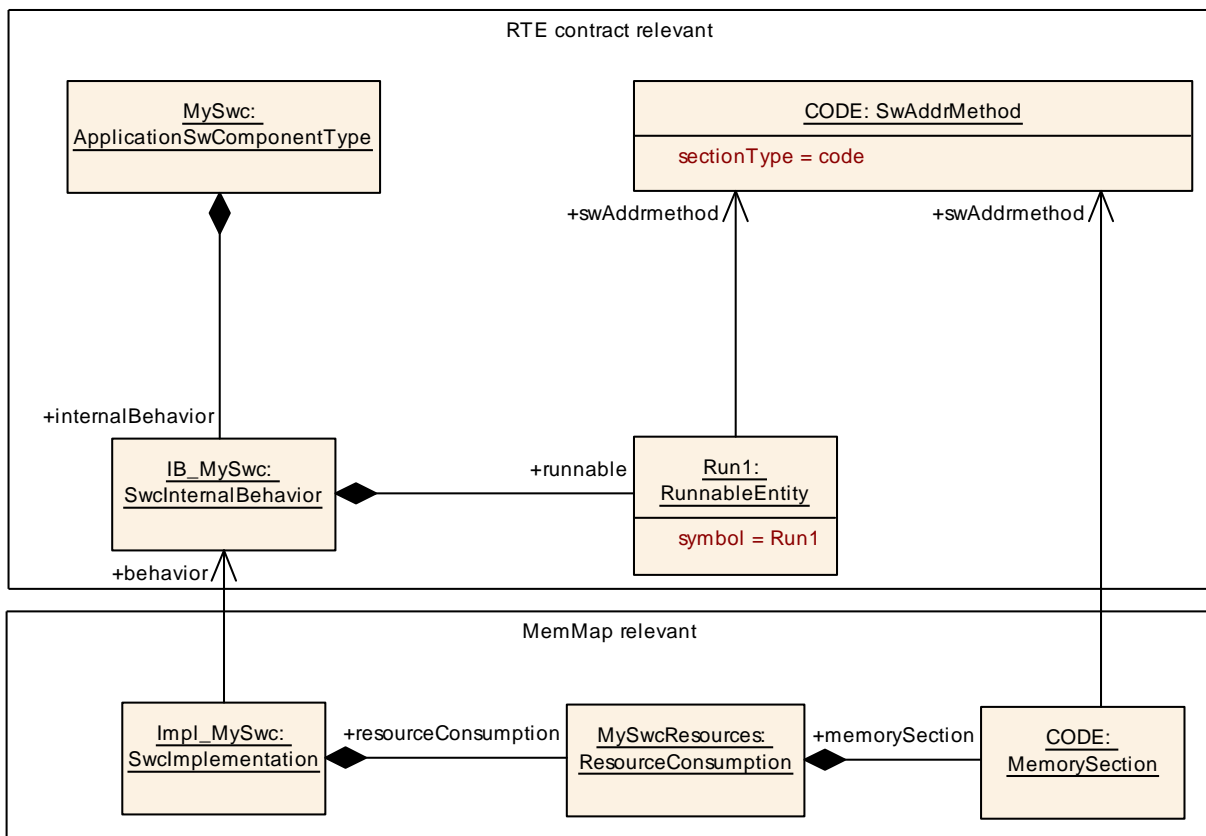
RTE contract relevant

MySwc:
ApplicationSwComponentType

CODE: SwAddrMethod

sectionType = code

+swAddrmethod

+swAddrmethod

+internalBehavior

IB_MySwc:
SwcInternalBehavior

+runnable

Run1:
RunnableEntity

symbol = Run1

+behavior

MemMap relevant

Impl_MySwc:
SwcImplementation

+resourceConsumption

MySwcResources:
ResourceConsumption

+memorySection

CODE:
MemorySection